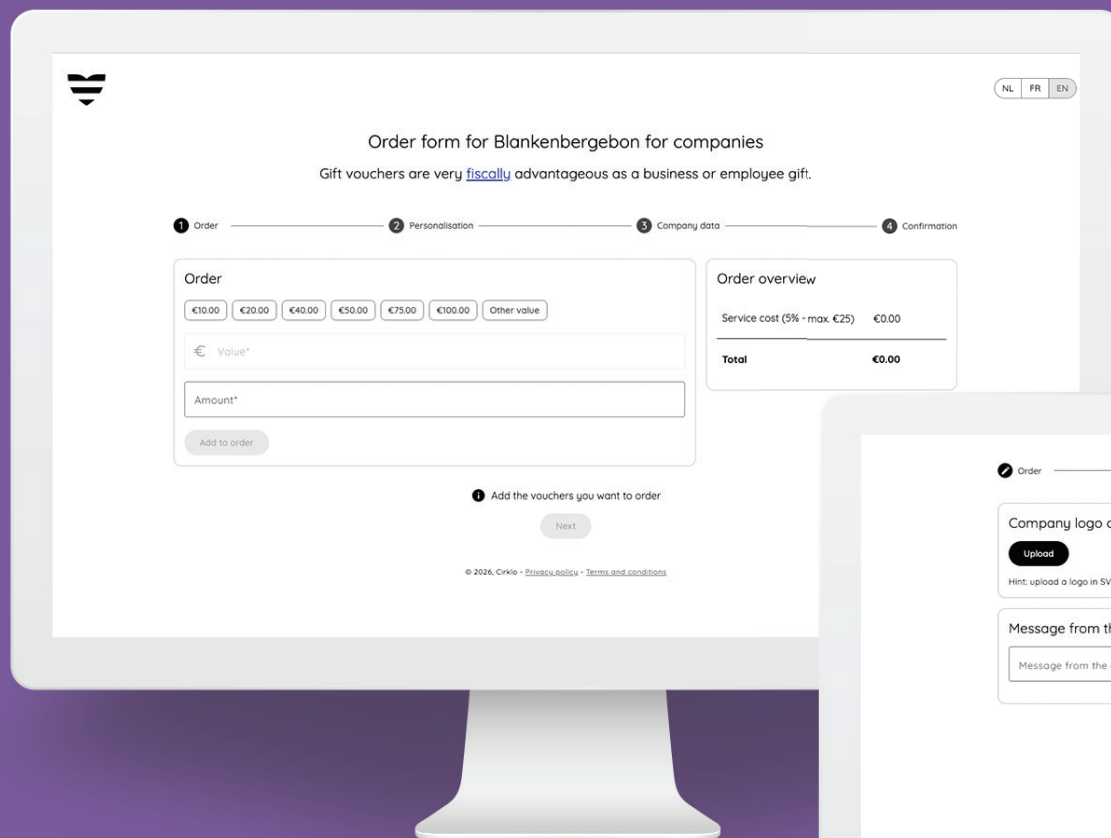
NL FR EN

Order form for Blankenbergebon for companies

Gift vouchers are very fiscally advantageous as a business or employee gift.

1 Order 2 Personalisation 3 Company data 4 Confirmation

Order

€10.00 €20.00 €40.00 €50.00 €75.00 €100.00 Other value

€ Value*

Amount*

Add to order

Order overview

Service cost (5% - max. €25) €0.00

Total €0.00

Add the vouchers you want to order

Next

© 2026, Cirklo - Privacy policy - Terms and conditions

Order

Company logo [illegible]

Upload

Hint: upload a logo in SV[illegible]

Message from th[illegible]

Message from the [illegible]